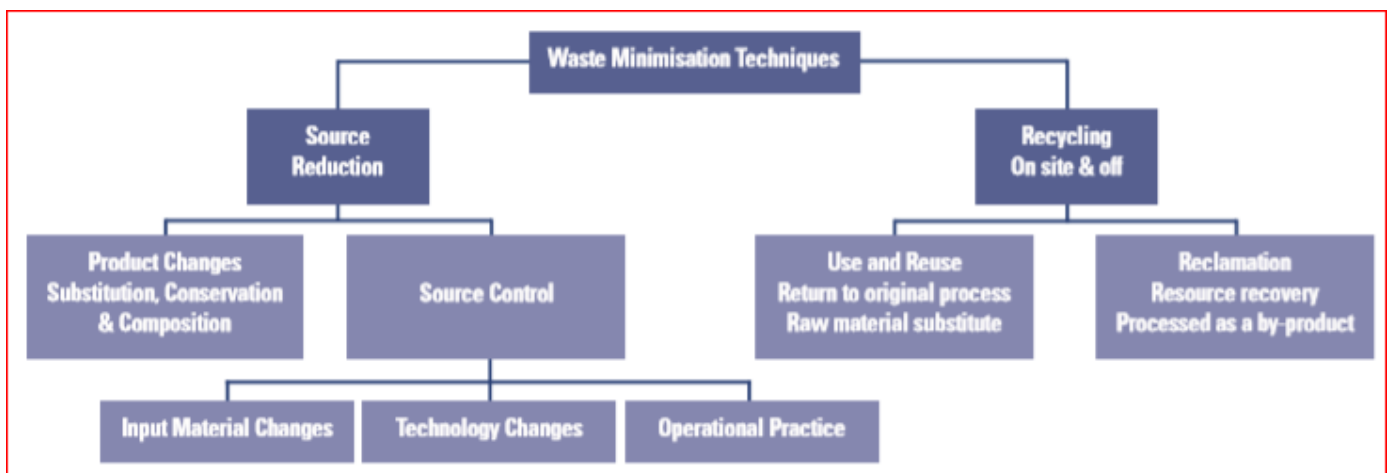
Waste Minimisation Techniques

Source Reduction

Recycling On site & off

Product Changes Substitution, Conservation & Composition

Source Control

Use and Reuse Return to original process Raw material substitute

Reclamation Resource recovery Processed as a by-product

Input Material Changes

Technology Changes

Operational Practice